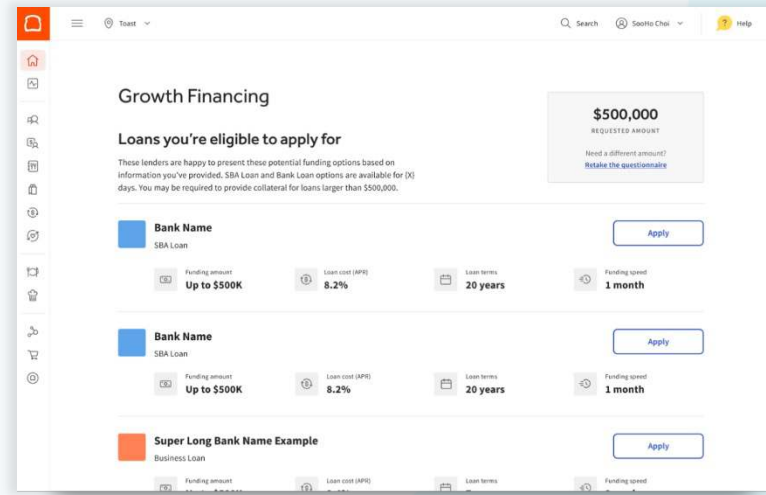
Toast

Search

SooHo Choi

Help

Growth Financing

Loans you're eligible to apply for

These lenders are happy to present these potential funding options based on information you've provided. SBA Loan and Bank Loan options are available for (X) days. You may be required to provide collateral for loans larger than $500,000.

$500,000

REQUESTED AMOUNT

Need a different amount?

Retake the questionnaire

Bank Name

SBA Loan

Apply

Funding amount
Up to $500K

Loan cost (APR)
8.2%

Loan terms
20 years

Funding speed
1 month

Bank Name

SBA Loan

Apply

Funding amount
Up to $500K

Loan cost (APR)
8.2%

Loan terms
20 years

Funding speed
1 month

Super Long Bank Name Example

Business Loan

Apply

Funding amount
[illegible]

Loan cost (APR)
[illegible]

Loan terms
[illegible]

Funding speed
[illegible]